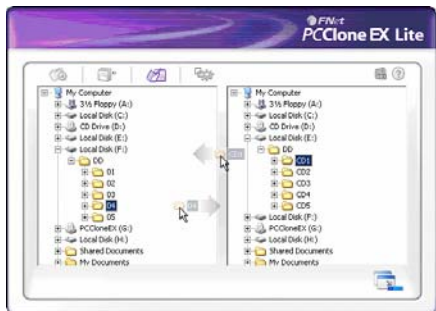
FNet
PCClone EX Lite

My Computer
3½ Floppy (A:)
Local Disk (C:)
CD Drive (D:)
Local Disk (E:)
Local Disk (F:)
DD
01
02
03
04
05
PCCloneEX (G:)
Local Disk (H:)
Shared Documents
My Documents

My Computer
3½ Floppy (A:)
Local Disk (C:)
CD Drive (D:)
Local Disk (E:)
DD
CD1
CD2
CD3
CD4
CD5
Local Disk (F:)
PCCloneEX (G:)
Local Disk (H:)
Shared Documents
My Documents